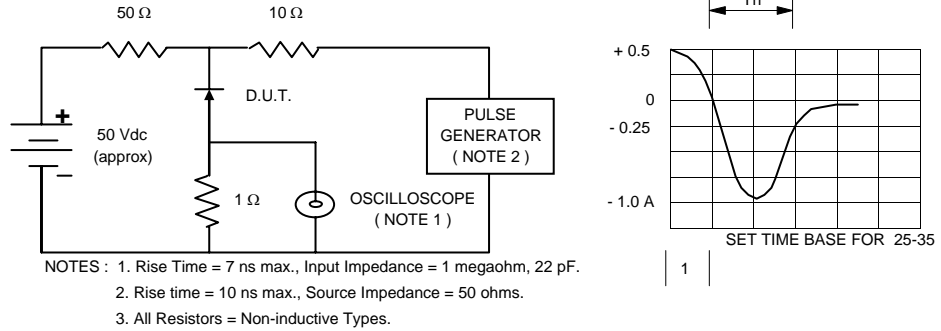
50 Ω

10 Ω

+

–

50 Vdc
(approx)

D.U.T.

1 Ω

OSCILLOSCOPE
( NOTE 1 )

PULSE
GENERATOR
( NOTE 2 )

trr

+ 0.5

0

- 0.25

- 1.0 A

SET TIME BASE FOR 25-35

1

NOTES : 1. Rise Time = 7 ns max., Input Impedance = 1 megaohm, 22 pF.

2. Rise time = 10 ns max., Source Impedance = 50 ohms.

3. All Resistors = Non-inductive Types.